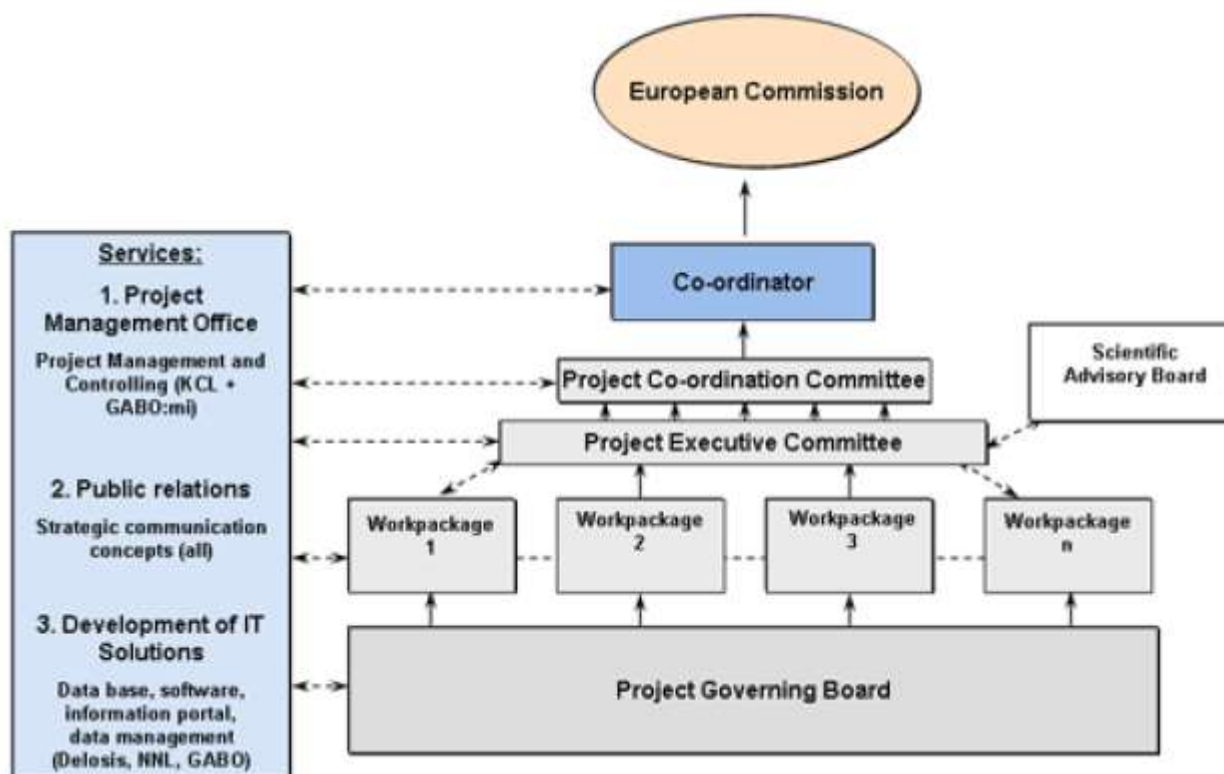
European Commission

Services:

1. Project Management Office

Project Management and Controlling (KCL + GABO:mi)

2. Public relations

Strategic communication concepts (all)

3. Development of IT Solutions

Data base, software, information portal, data management (Delosis, NNL, GABO)

Co-ordinator

Project Co-ordination Committee

Scientific Advisory Board

Project Executive Committee

Workpackage 1

Workpackage 2

Workpackage 3

Workpackage n

Project Governing Board